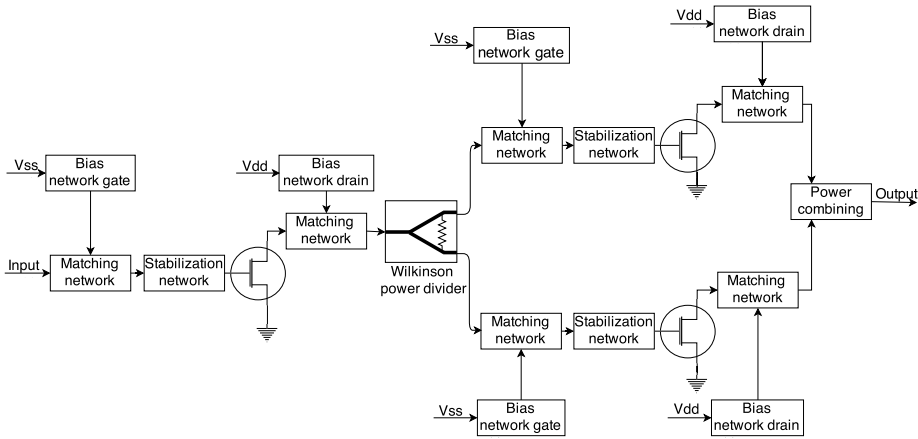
Vdd
Bias network drain

Vss
Bias network gate

Matching network

Matching network

Stabilization network

Vss
Bias network gate

Vdd
Bias network drain

Power combining

Output

Matching network

Input
Matching network

Stabilization network

Wilkinson power divider

Matching network

Matching network

Stabilization network

Vss
Bias network gate

Vdd
Bias network drain